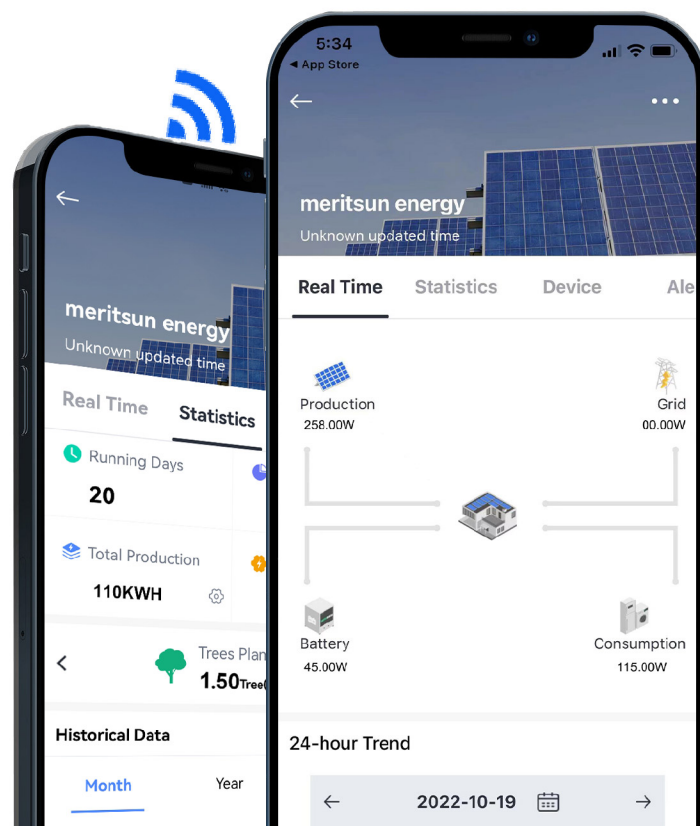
meritsun energy
Unknown updated time
Real Time
Statistics
Running Days
20
Total Production
110KWH
Trees Plan
1.50Tree
Historical Data
Month
Year

5:34
◂ App Store
meritsun energy
Unknown updated time
Real Time
Statistics
Device
Ale
Production
258.00W
Grid
00.00W
Battery
45.00W
Consumption
115.00W
24-hour Trend
← 2022-10-19 →